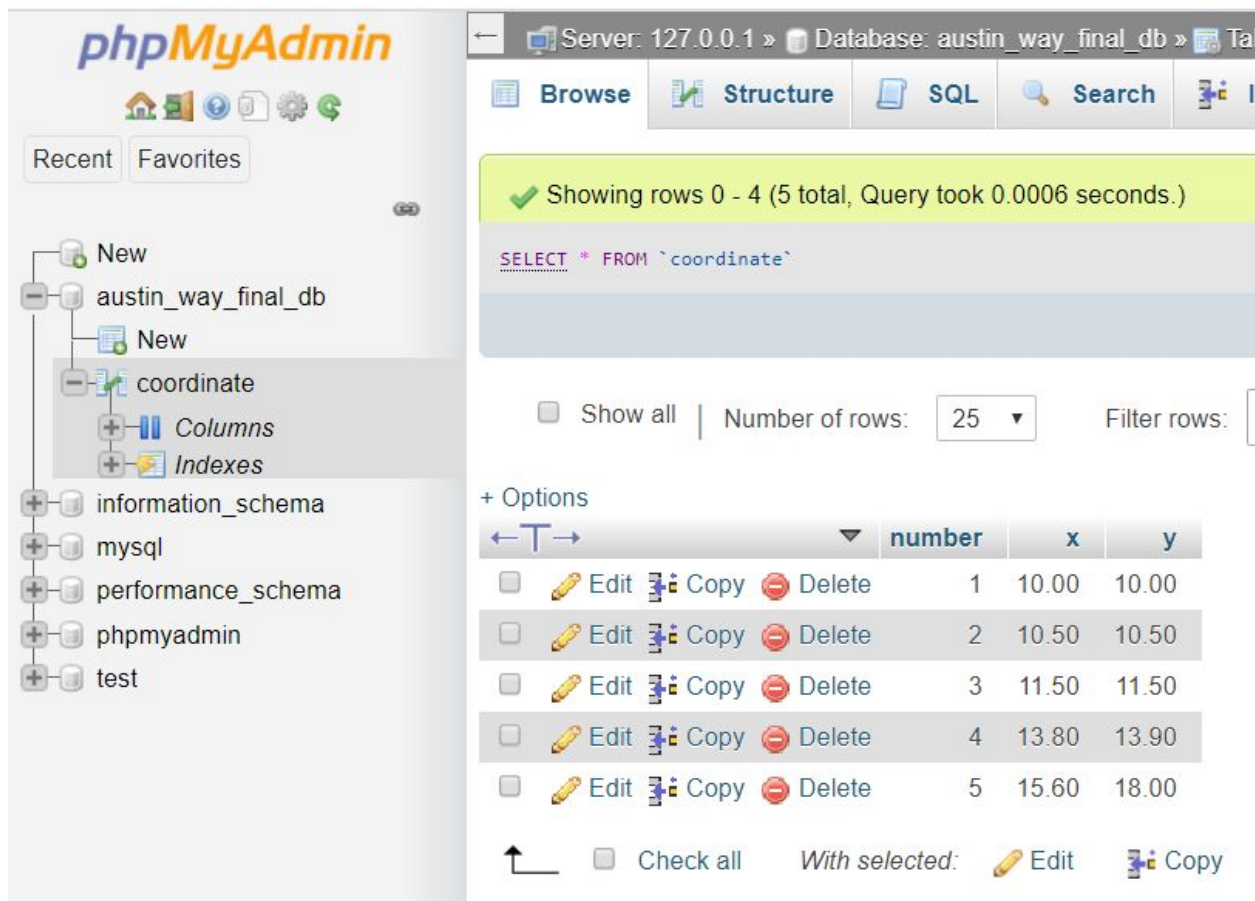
phpMyAdmin

Recent Favorites

New
austin_way_final_db
New
coordinate
Columns
Indexes
information_schema
mysql
performance_schema
phpmyadmin
test

← Server: 127.0.0.1 » Database: austin_way_final_db » Ta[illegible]

Browse Structure SQL Search I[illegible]

Showing rows 0 - 4 (5 total, Query took 0.0006 seconds.)

SELECT * FROM `coordinate`

Show all | Number of rows: 25 ▾ Filter rows:

+ Options

| ←T→ | | number | x | y |
|---|---|---|---|---|
| | Edit Copy Delete | 1 | 10.00 | 10.00 |
| | Edit Copy Delete | 2 | 10.50 | 10.50 |
| | Edit Copy Delete | 3 | 11.50 | 11.50 |
| | Edit Copy Delete | 4 | 13.80 | 13.90 |
| | Edit Copy Delete | 5 | 15.60 | 18.00 |

Check all With selected: Edit Copy